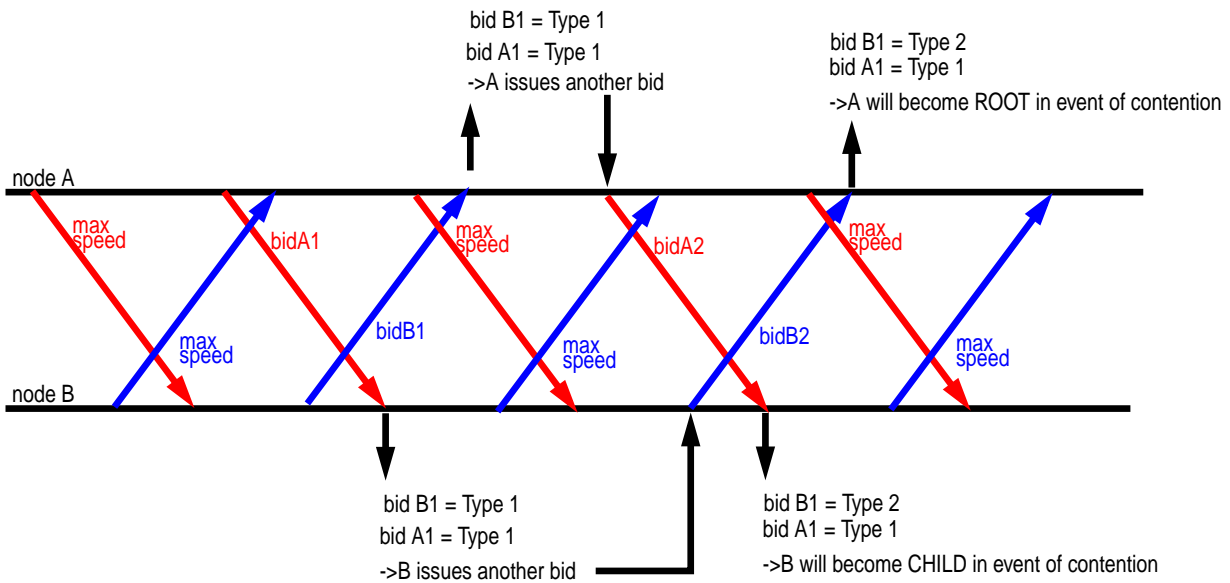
bid B1 = Type 1
bid A1 = Type 1
->A issues another bid

bid B1 = Type 2
bid A1 = Type 1
->A will become ROOT in event of contention

node A

max speed

bidA1

max speed

bidA2

max speed

max speed

bidB1

max speed

bidB2

max speed

node B

bid B1 = Type 1
bid A1 = Type 1
->B issues another bid

bid B1 = Type 2
bid A1 = Type 1
->B will become CHILD in event of contention